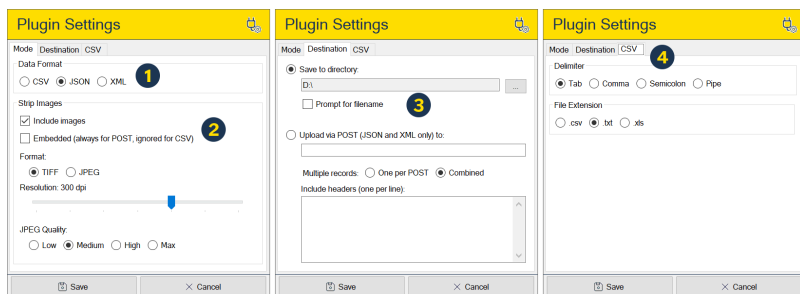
Plugin Settings

Mode Destination CSV

Data Format

CSV JSON XML

1

Strip Images

Include images

Embedded (always for POST, ignored for CSV)

2

Format:

TIFF JPEG

Resolution: 300 dpi

JPEG Quality:

Low Medium High Max

Save Cancel

Plugin Settings

Mode Destination CSV

Save to directory:

D:\

...

Prompt for filename

3

Upload via POST (JSON and XML only) to:

Multiple records: One per POST Combined

Include headers (one per line):

Save Cancel

Plugin Settings

Mode Destination CSV

4

Delimiter

Tab Comma Semicolon Pipe

File Extension

.csv .txt .xls

Save Cancel